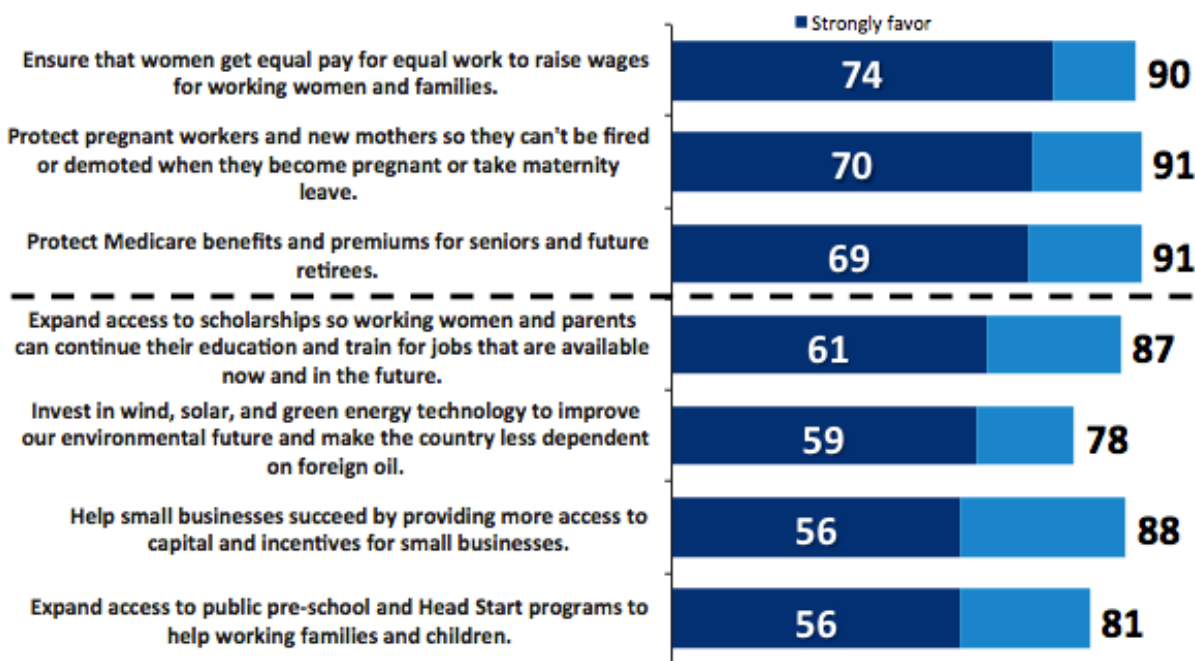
Strongly favor

Ensure that women get equal pay for equal work to raise wages for working women and families. 74 90

Protect pregnant workers and new mothers so they can't be fired or demoted when they become pregnant or take maternity leave. 70 91

Protect Medicare benefits and premiums for seniors and future retirees. 69 91

Expand access to scholarships so working women and parents can continue their education and train for jobs that are available now and in the future. 61 87

Invest in wind, solar, and green energy technology to improve our environmental future and make the country less dependent on foreign oil. 59 78

Help small businesses succeed by providing more access to capital and incentives for small businesses. 56 88

Expand access to public pre-school and Head Start programs to help working families and children. 56 81